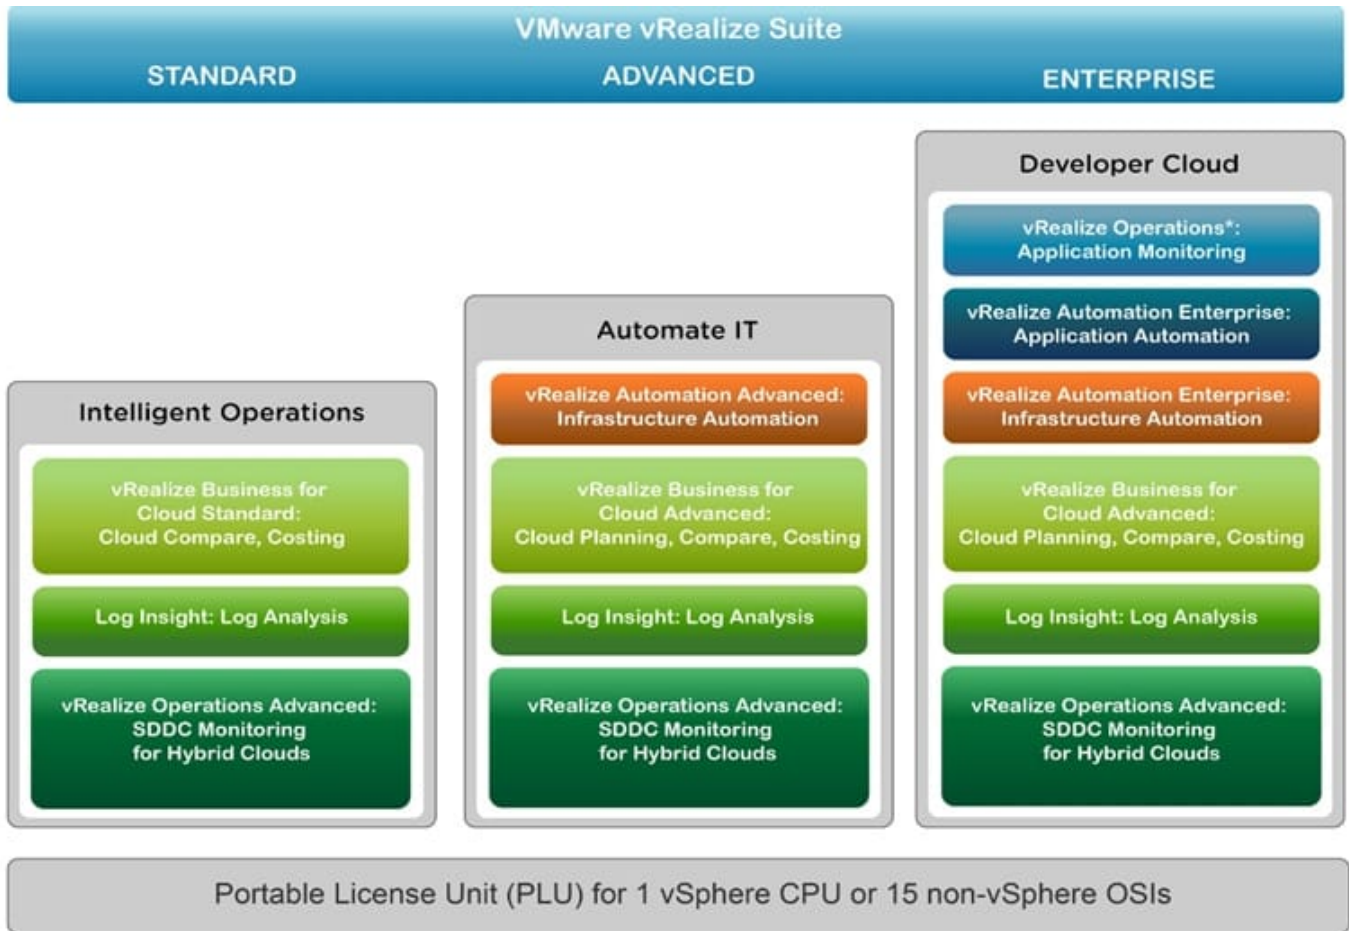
VMware vRealize Suite

STANDARD

ADVANCED

ENTERPRISE

Intelligent Operations

vRealize Business for Cloud Standard: Cloud Compare, Costing

Log Insight: Log Analysis

vRealize Operations Advanced: SDDC Monitoring for Hybrid Clouds

Automate IT

vRealize Automation Advanced: Infrastructure Automation

vRealize Business for Cloud Advanced: Cloud Planning, Compare, Costing

Log Insight: Log Analysis

vRealize Operations Advanced: SDDC Monitoring for Hybrid Clouds

Developer Cloud

vRealize Operations*: Application Monitoring

vRealize Automation Enterprise: Application Automation

vRealize Automation Enterprise: Infrastructure Automation

vRealize Business for Cloud Advanced: Cloud Planning, Compare, Costing

Log Insight: Log Analysis

vRealize Operations Advanced: SDDC Monitoring for Hybrid Clouds

Portable License Unit (PLU) for 1 vSphere CPU or 15 non-vSphere OSIs